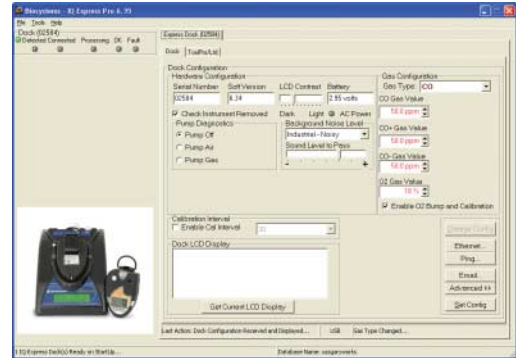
Biosystems - IQ Express Pro 6.39

File Dock Help

Dock (02584)
Detected Connected Processing OK Fault

Express Dock (02584)

Dock ToolPic/List

Dock Configuration
Hardware Configuration
Serial Number Soft Version LCD Contrast Battery
02584 6.34 2.95 volts
Check Instrument Removed Dark Light AC Power
Pump Diagnostics
Pump Off
Pump Air
Pump Gas
Background Noise Level
Industrial - Noisy
Sound Level to Pass

Gas Configuration
Gas Type CO
CO Gas Value
50.0 ppm
CO+ Gas Value
50.0 ppm
CO- Gas Value
50.0 ppm
O2 Gas Value
18 %
Enable O2 Bump and Calibration

Calibration Interval
Enable Cal Interval 30

Dock LCD Display

Get Current LCD Display

Change Config
Ethernet...
Ping...
Email...
Advanced >>
Set Config

Last Action: Dock Configuration Received and Displayed... USB Gas Type Changed...

1 IQ Express Dock(s) Ready on StartUp... Database Name: iqexpressdb